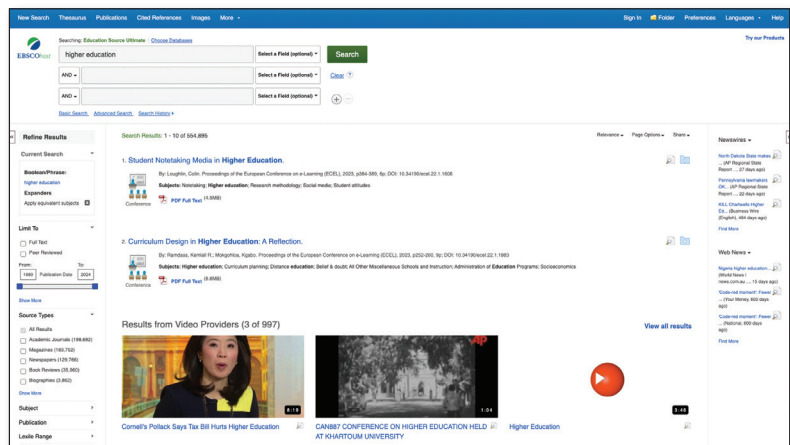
New Search Thesaurus Publications Cited References Images More ▾

Sign In Folder Preferences Languages ▾ Help

Searching: Education Source Ultimate | Choose Databases

Try our Products

EBSCOhost

higher education

Select a Field (optional) ▾

Search

AND ▾

Select a Field (optional) ▾

Clear ?

AND ▾

Select a Field (optional) ▾

Basic Search Advanced Search Search History ▾

Refine Results

Current Search

Boolean/Phrase:
higher education

Expanders
Apply equivalent subjects

Limit To

Full Text

Peer Reviewed

From: To:
1880 Publication Date 2024

Show More

Source Types

All Results
Academic Journals (199,692)
Magazines (183,752)
Newspapers (129,766)
Book Reviews (35,560)
Biographies (3,862)

Show More

Subject

Publication

Lexile Range

Search Results: 1 - 10 of 554,895

Relevance ▾ Page Options ▾ Share ▾

1. Student Notetaking Media in Higher Education.

By: Loughlin, Colin. Proceedings of the European Conference on e-Learning (ECEL). 2023, p384-389. 6p. DOI: 10.34190/ecel.22.1.1608

Subjects: Notetaking; Higher education; Research methodology; Social media; Student attitudes

Conference

PDF Full Text (4.6MB)

2. Curriculum Design in Higher Education: A Reflection.

By: Ramdass, Kemlall R.; Mokgohloa, Kgabo. Proceedings of the European Conference on e-Learning (ECEL). 2023, p252-260. 9p. DOI: 10.34190/ecel.22.1.1983

Subjects: Higher education; Curriculum planning; Distance education; Belief & doubt; All Other Miscellaneous Schools and Instruction; Administration of Education Programs; Socioeconomics

Conference

PDF Full Text (4.8MB)

Results from Video Providers (3 of 997)

View all results

8:19

Cornell's Pollack Says Tax Bill Hurts Higher Education

AP

1:04

CAN887 CONFERENCE ON HIGHER EDUCATION HELD AT KHARTOUM UNIVERSITY

3:46

Higher Education

Newswires ▾

North Dakota State makes ... (AP Regional State Report ... 27 days ago)

Pennsylvania lawmakers OK... (AP Regional State Report ... 22 days ago)

KILL Charleston Higher Ed... (Business Wire (English), 464 days ago)

Find More

Web News ▾

Nigeria higher education... (World News | news.com.au ... 15 days ago)

'Code-red moment': Fewer ... (Your Money, 600 days ago)

'Code-red moment': Fewer ... (National, 600 days ago)

Find More